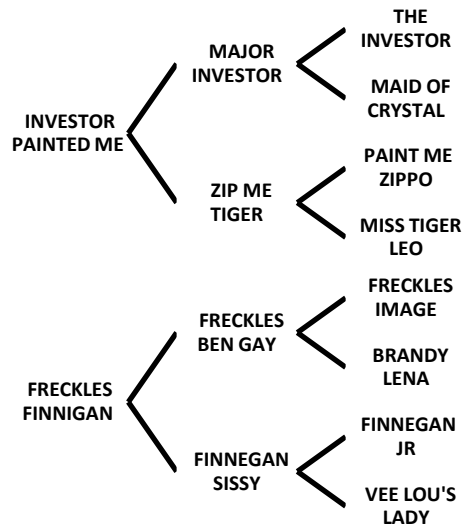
INVESTOR PAINTED ME

MAJOR INVESTOR

THE INVESTOR

MAID OF CRYSTAL

ZIP ME TIGER

PAINT ME ZIPPO

MISS TIGER LEO

FRECKLES FINNIGAN

FRECKLES BEN GAY

FRECKLES IMAGE

BRANDY LENA

FINNEGAN SISSY

FINNEGAN JR

VEE LOU'S LADY